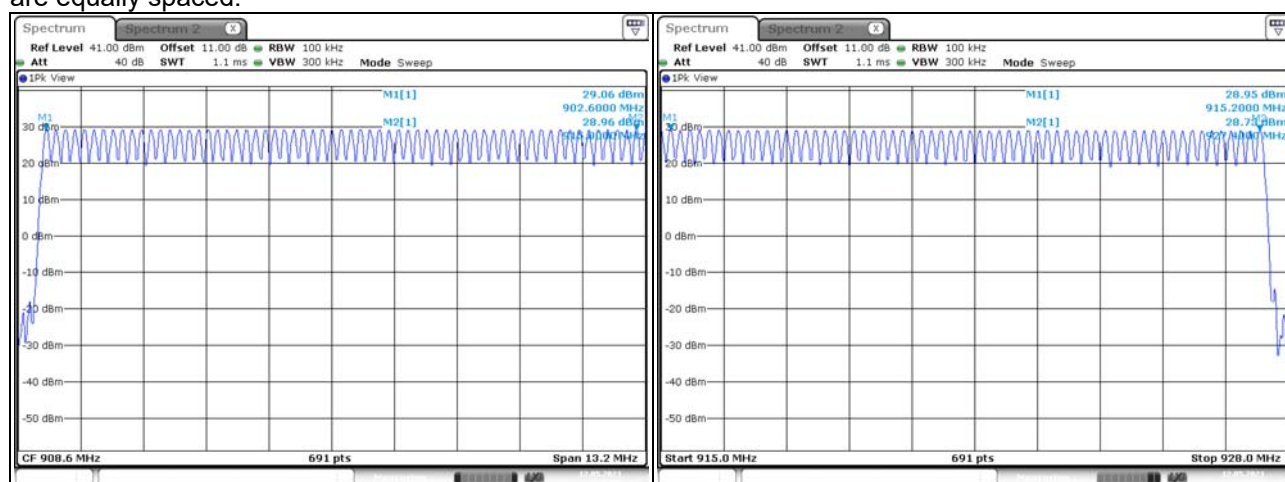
are equally spaced.

Spectrum | Spectrum 2

Ref Level 41.00 dBm Offset 11.00 dB RBW 100 kHz
Att 40 dB SWT 1.1 ms VBW 300 kHz Mode Sweep

1Pk View

M1[1] 29.06 dBm 902.6000 MHz
M2[1] 28.96 dBm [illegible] MHz

M1
M2

30 dBm
20 dBm
10 dBm
0 dBm
-10 dBm
-20 dBm
-30 dBm
-40 dBm
-50 dBm

CF 908.6 MHz 691 pts Span 13.2 MHz

Spectrum | Spectrum 2

Ref Level 41.00 dBm Offset 11.00 dB RBW 100 kHz
Att 40 dB SWT 1.1 ms VBW 300 kHz Mode Sweep

1Pk View

M1[1] 28.95 dBm 915.2000 MHz
M2[1] 28.7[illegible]dBm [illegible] MHz

M1
M2

30 dBm
20 dBm
10 dBm
0 dBm
-10 dBm
-20 dBm
-30 dBm
-40 dBm
-50 dBm

Start 915.0 MHz 691 pts Stop 928.0 MHz